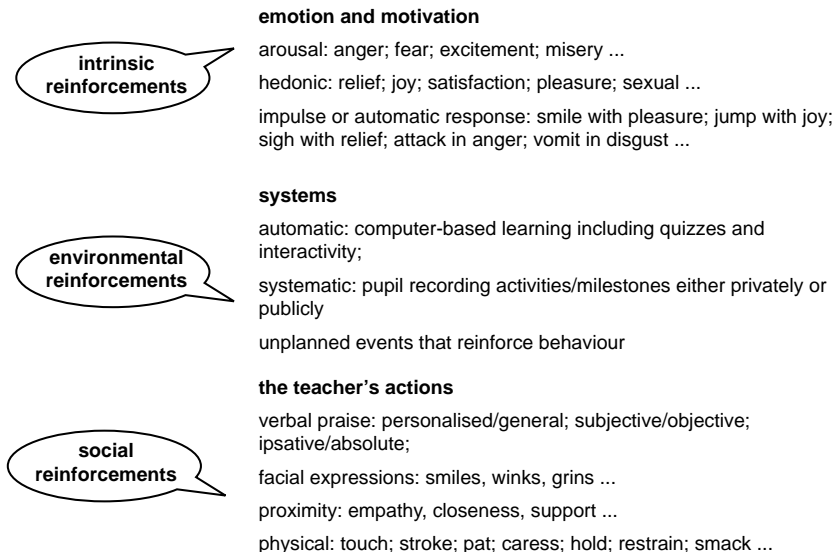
intrinsic reinforcements

emotion and motivation

arousal: anger; fear; excitement; misery ...

hedonic: relief; joy; satisfaction; pleasure; sexual ...

impulse or automatic response: smile with pleasure; jump with joy; sigh with relief; attack in anger; vomit in disgust ...

environmental reinforcements

systems

automatic: computer-based learning including quizzes and interactivity;

systematic: pupil recording activities/milestones either privately or publicly

unplanned events that reinforce behaviour

social reinforcements

the teacher's actions

verbal praise: personalised/general; subjective/objective; ipsative/absolute;

facial expressions: smiles, winks, grins ...

proximity: empathy, closeness, support ...

physical: touch; stroke; pat; caress; hold; restrain; smack ...